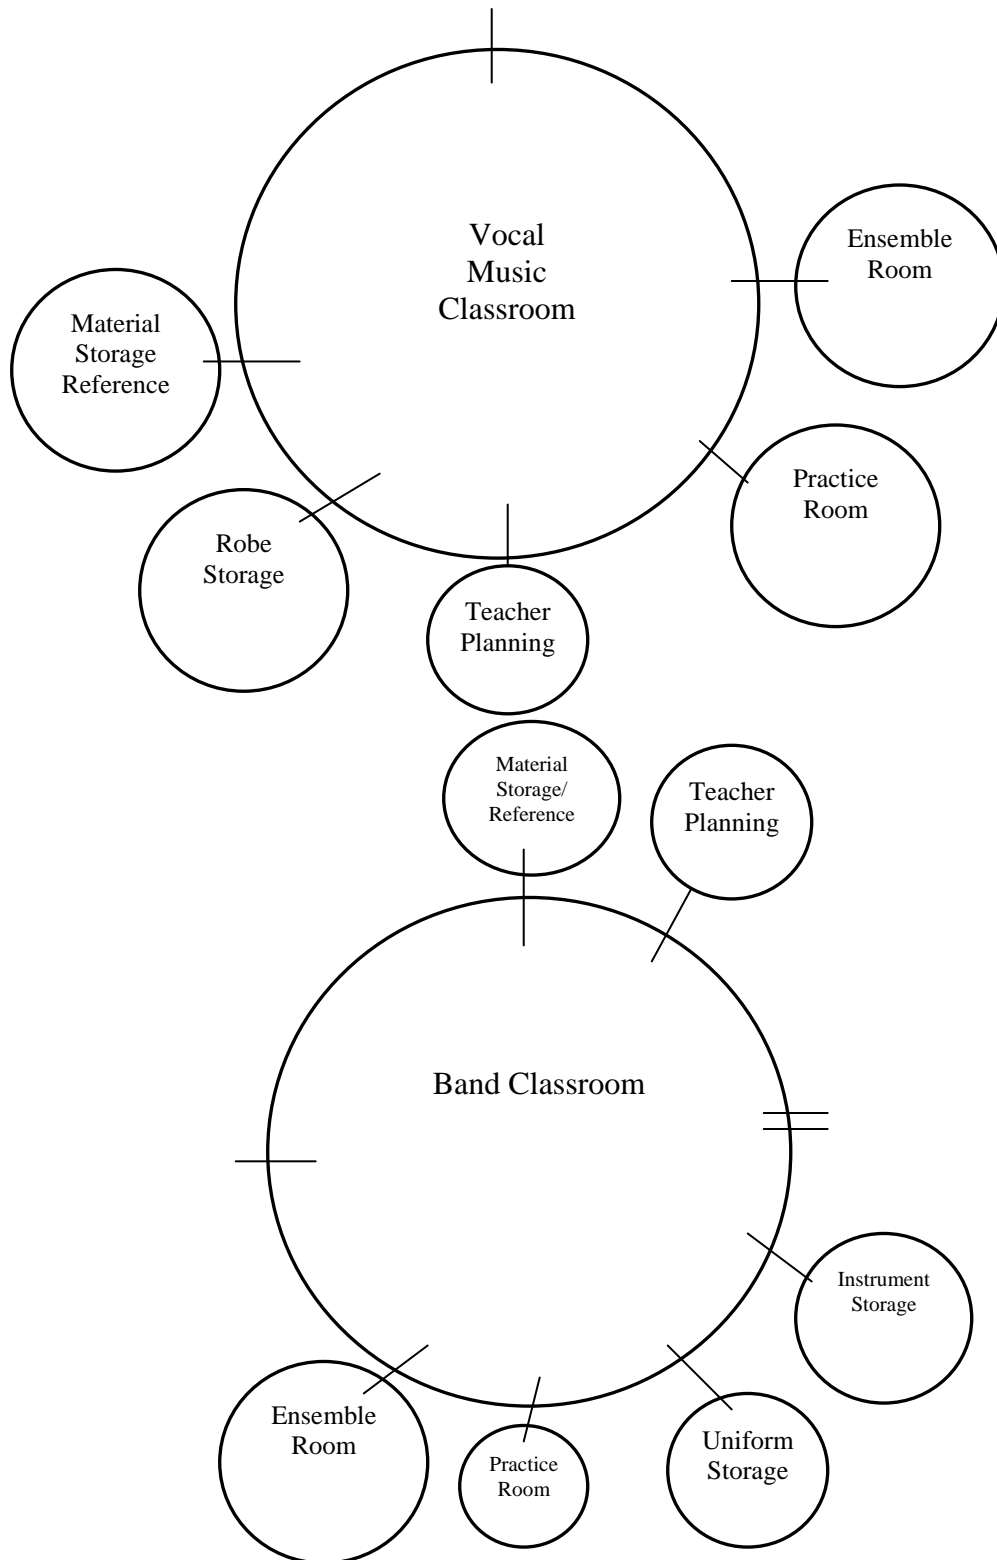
Vocal Music Classroom

Ensemble Room

Material Storage Reference

Practice Room

Robe Storage

Teacher Planning

Material Storage/ Reference

Teacher Planning

Band Classroom

Instrument Storage

Ensemble Room

Practice Room

Uniform Storage